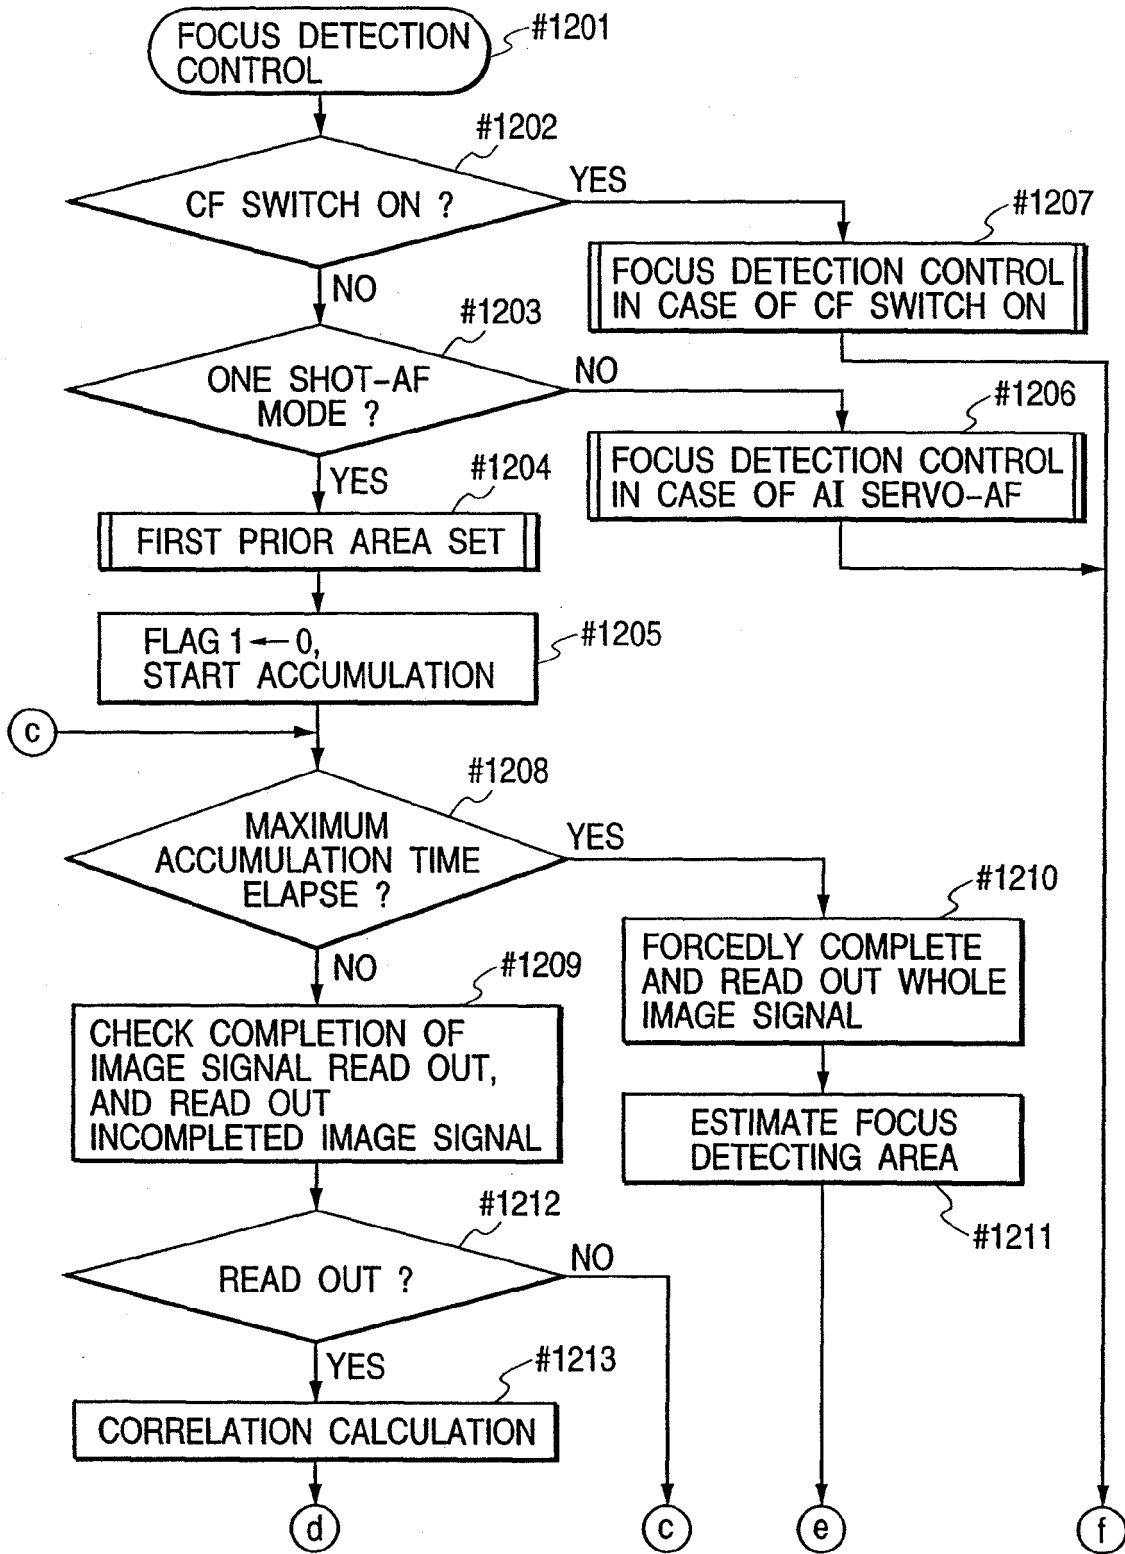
FOCUS DETECTION CONTROL
#1201

#1202
CF SWITCH ON ?
YES
#1207
FOCUS DETECTION CONTROL IN CASE OF CF SWITCH ON

NO
#1203
ONE SHOT-AF MODE ?
NO
#1206
FOCUS DETECTION CONTROL IN CASE OF AI SERVO-AF

YES
#1204
FIRST PRIOR AREA SET

FLAG 1 $\leftarrow$ 0, START ACCUMULATION
#1205

c

#1208
MAXIMUM ACCUMULATION TIME ELAPSE ?
YES
#1210
FORCEDLY COMPLETE AND READ OUT WHOLE IMAGE SIGNAL

NO
#1209
CHECK COMPLETION OF IMAGE SIGNAL READ OUT, AND READ OUT INCOMPLETED IMAGE SIGNAL

ESTIMATE FOCUS DETECTING AREA
#1211

#1212
READ OUT ?
NO

YES
#1213
CORRELATION CALCULATION

d
c
e
f